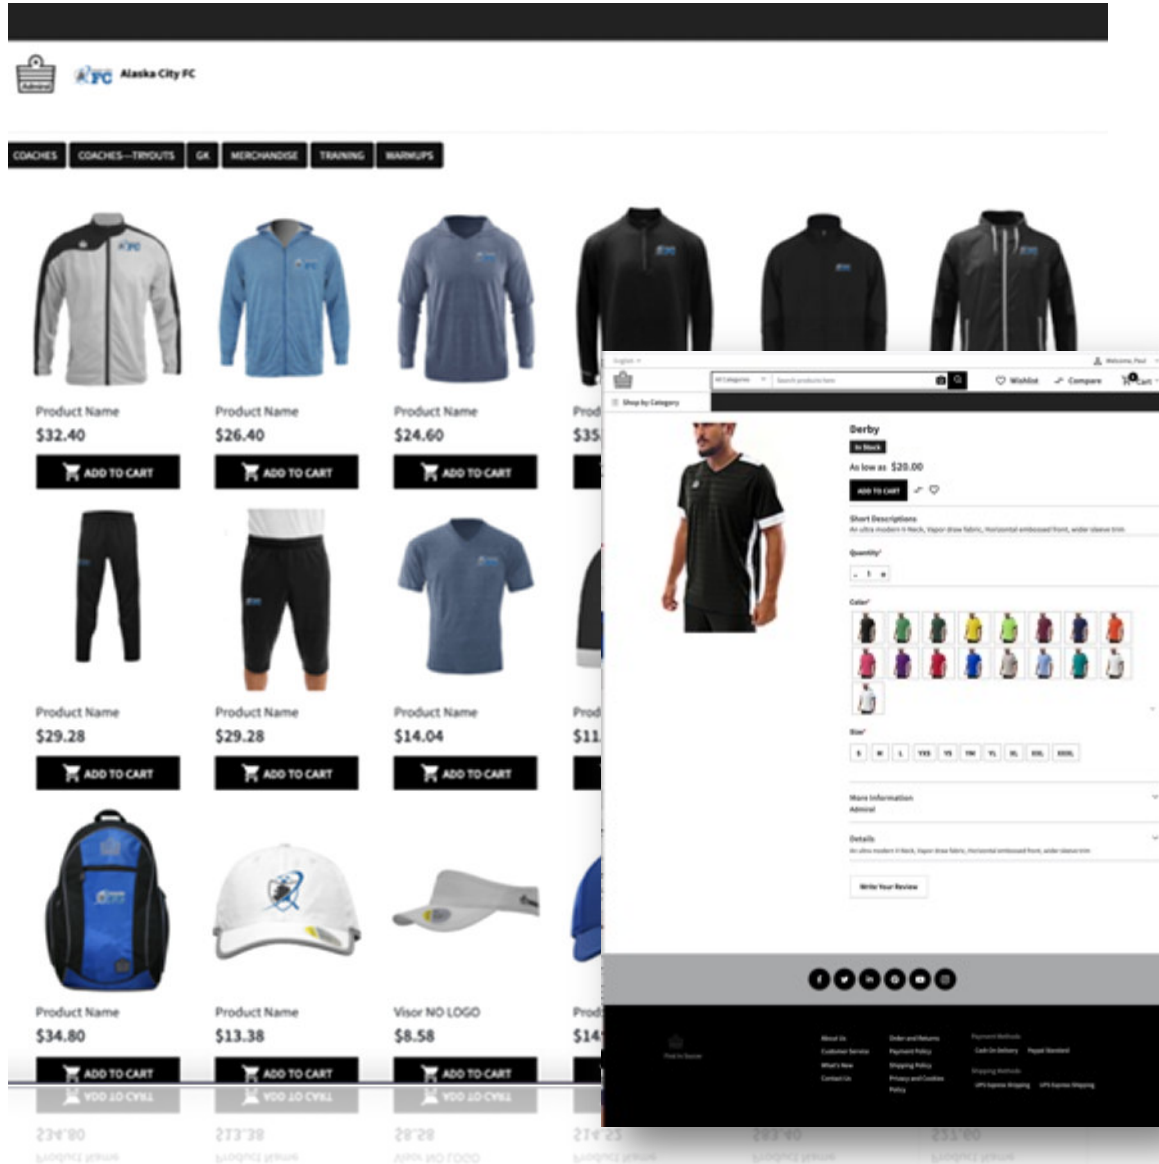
Alaska City FC

COACHES COACHES—TRYOUTS GK MERCHANDISE TRAINING WARMUPS

Product Name
$32.40
ADD TO CART

Product Name
$26.40
ADD TO CART

Product Name
$24.60
ADD TO CART

Prod
$35
ADD TO CART

Product Name
$29.28
ADD TO CART

Product Name
$29.28
ADD TO CART

Product Name
$14.04
ADD TO CART

Prod
$11

Product Name
$34.80
ADD TO CART

Product Name
$13.38
ADD TO CART

Visor NO LOGO
$8.58
ADD TO CART

Prod
$14

English
Welcome, Paul
All Categories Search products here
Wishlist Compare Cart
Shop by Category

Derby
In Stock
As low as $20.00
ADD TO CART
Short Descriptions
An ultra modern V-Neck, Vapor draw fabric, Horizontal embossed front, wider sleeve trim
Quantity
- 1 +
Color
Size
S M L YXS YS YM YL XL XXL XXXL
More Information
Admiral
Details
An ultra modern V-Neck, Vapor draw fabric, Horizontal embossed front, wider sleeve trim
Write Your Review

About Us
Customer Service
What's New
Contact Us
Order and Returns
Payment Policy
Shipping Policy
Privacy and Cookies Policy
Payment Methods
Cash On Delivery
Paypal Standard
Shipping Methods
UPS Express Shipping
UPS Express Shipping